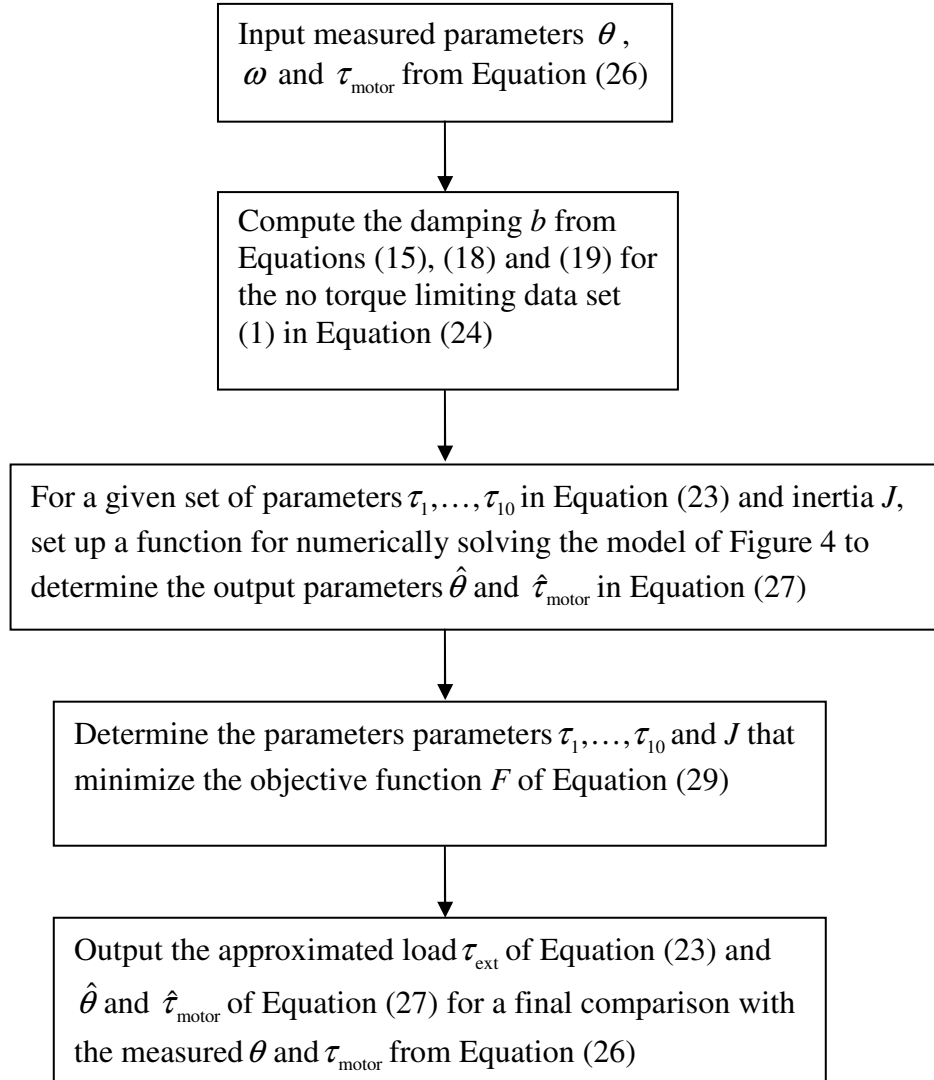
Input measured parameters $\theta$, $\omega$ and $\tau_{\text{motor}}$ from Equation (26)

Compute the damping $b$ from Equations (15), (18) and (19) for the no torque limiting data set (1) in Equation (24)

For a given set of parameters $\tau_1,\ldots,\tau_{10}$ in Equation (23) and inertia $J$, set up a function for numerically solving the model of Figure 4 to determine the output parameters $\hat{\theta}$ and $\hat{\tau}_{\text{motor}}$ in Equation (27)

Determine the parameters parameters $\tau_1,\ldots,\tau_{10}$ and $J$ that minimize the objective function $F$ of Equation (29)

Output the approximated load $\tau_{\text{ext}}$ of Equation (23) and $\hat{\theta}$ and $\hat{\tau}_{\text{motor}}$ of Equation (27) for a final comparison with the measured $\theta$ and $\tau_{\text{motor}}$ from Equation (26)